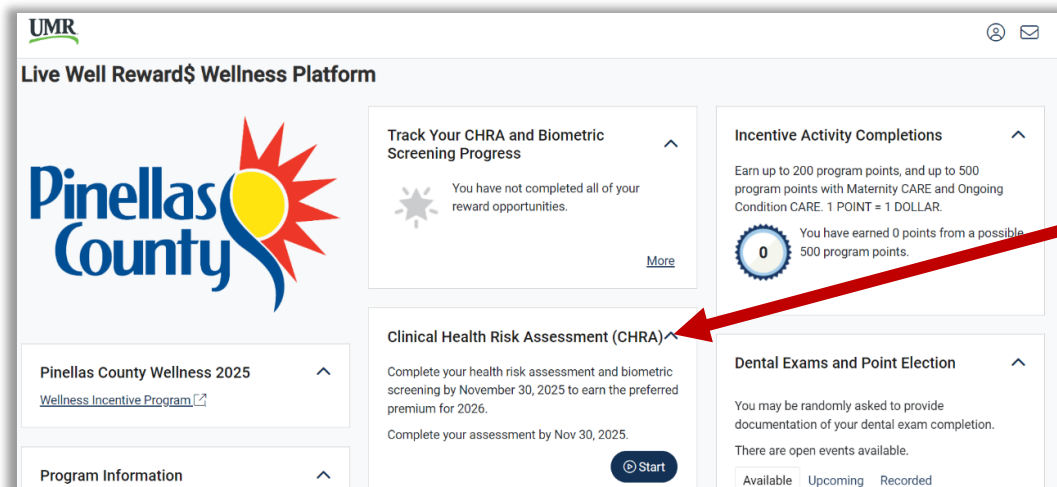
UMR

Live Well Reward$ Wellness Platform

Pinellas County

Pinellas County Wellness 2025

Wellness Incentive Program

Program Information

Track Your CHRA and Biometric Screening Progress

You have not completed all of your reward opportunities.

More

Clinical Health Risk Assessment (CHRA)

Complete your health risk assessment and biometric screening by November 30, 2025 to earn the preferred premium for 2026.

Complete your assessment by Nov 30, 2025.

Start

Incentive Activity Completions

Earn up to 200 program points, and up to 500 program points with Maternity CARE and Ongoing Condition CARE. 1 POINT = 1 DOLLAR.

0

You have earned 0 points from a possible 500 program points.

Dental Exams and Point Election

You may be randomly asked to provide documentation of your dental exam completion.

There are open events available.

Available Upcoming Recorded